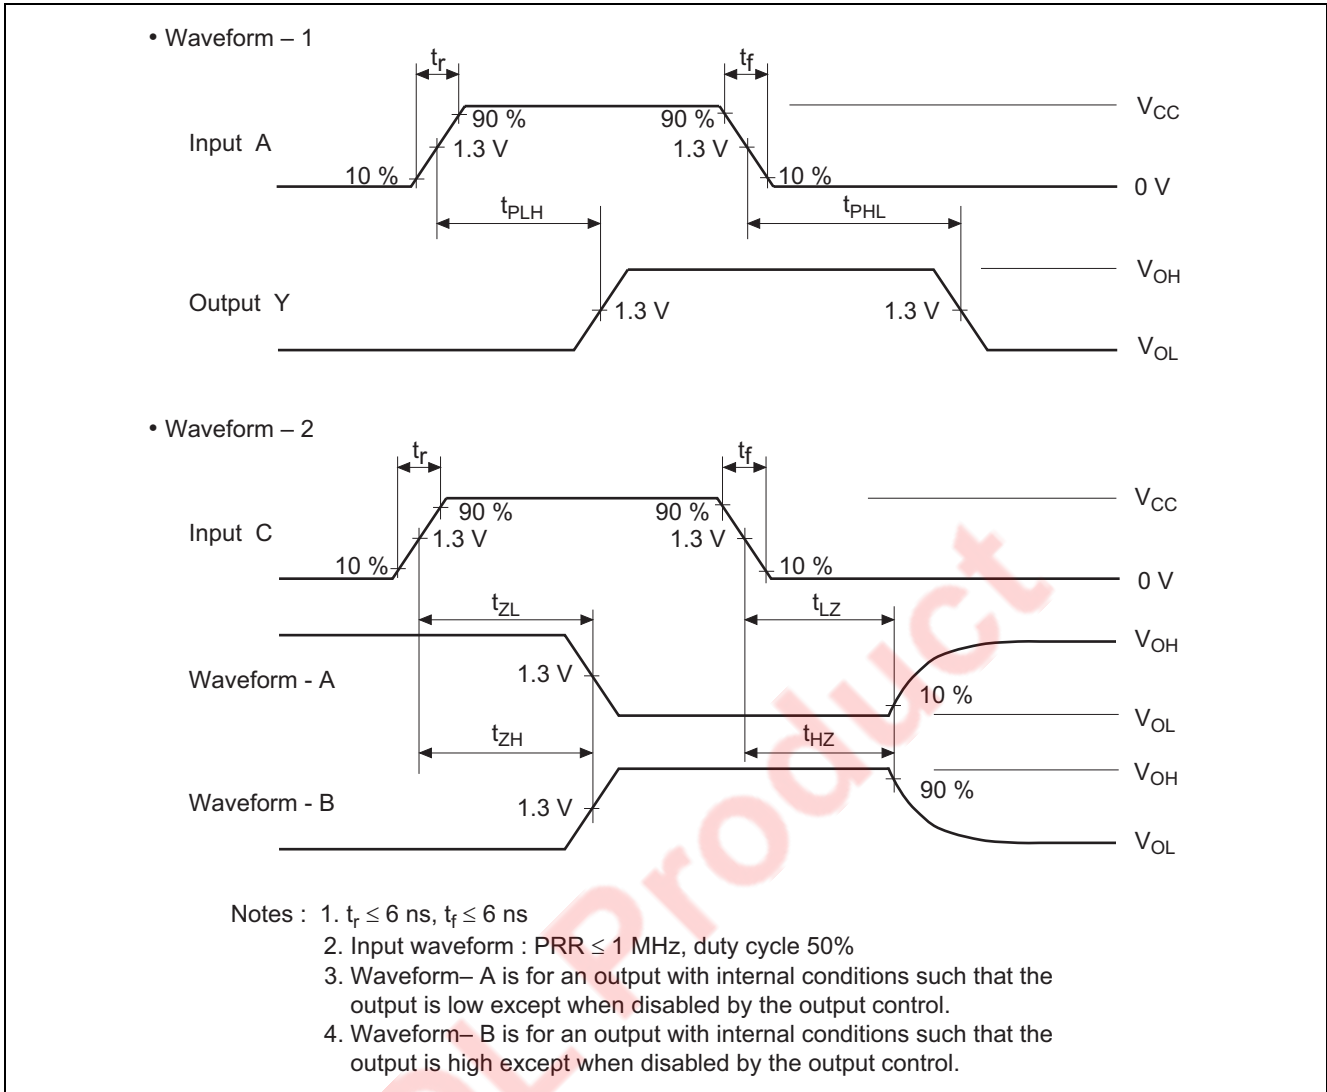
• Waveform – 1

$t_r$

$t_f$

Input A

90 %

1.3 V

10 %

90 %

1.3 V

10 %

$V_{CC}$

0 V

$t_{PLH}$

$t_{PHL}$

Output Y

1.3 V

1.3 V

$V_{OH}$

$V_{OL}$

• Waveform – 2

$t_r$

$t_f$

Input C

90 %

1.3 V

10 %

90 %

1.3 V

10 %

$V_{CC}$

0 V

$t_{ZL}$

$t_{LZ}$

Waveform - A

1.3 V

10 %

$V_{OH}$

$V_{OL}$

$t_{ZH}$

$t_{HZ}$

Waveform - B

1.3 V

90 %

$V_{OH}$

$V_{OL}$

Notes : 1. $t_r \leq 6$ ns, $t_f \leq 6$ ns
2. Input waveform : PRR $\leq$ 1 MHz, duty cycle 50%
3. Waveform– A is for an output with internal conditions such that the output is low except when disabled by the output control.
4. Waveform– B is for an output with internal conditions such that the output is high except when disabled by the output control.

Product